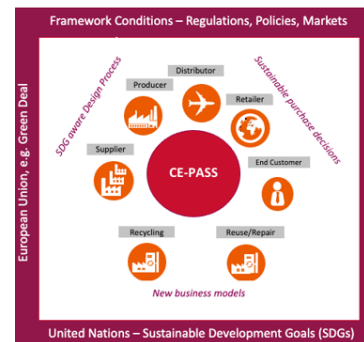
Framework Conditions – Regulations, Policies, Markets

European Union, e.g. Green Deal

SDG aware Design Process

Sustainable purchase decisions

Distributor

Producer

Retailer

Supplier

CE-PASS

End Customer

Recycling

Reuse/Repair

New business models

United Nations – Sustainable Development Goals (SDGs)